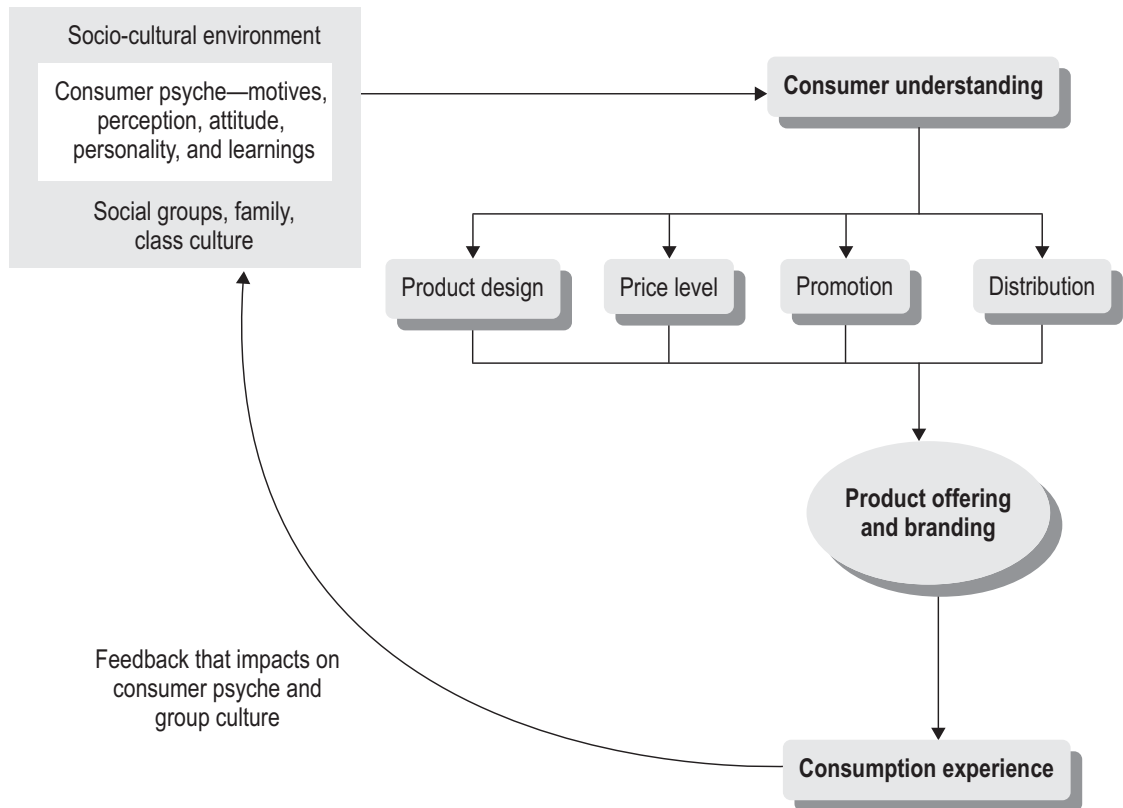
Socio-cultural environment

Consumer psyche—motives, perception, attitude, personality, and learnings

Social groups, family, class culture

Consumer understanding

Product design

Price level

Promotion

Distribution

Product offering and branding

Feedback that impacts on consumer psyche and group culture

Consumption experience